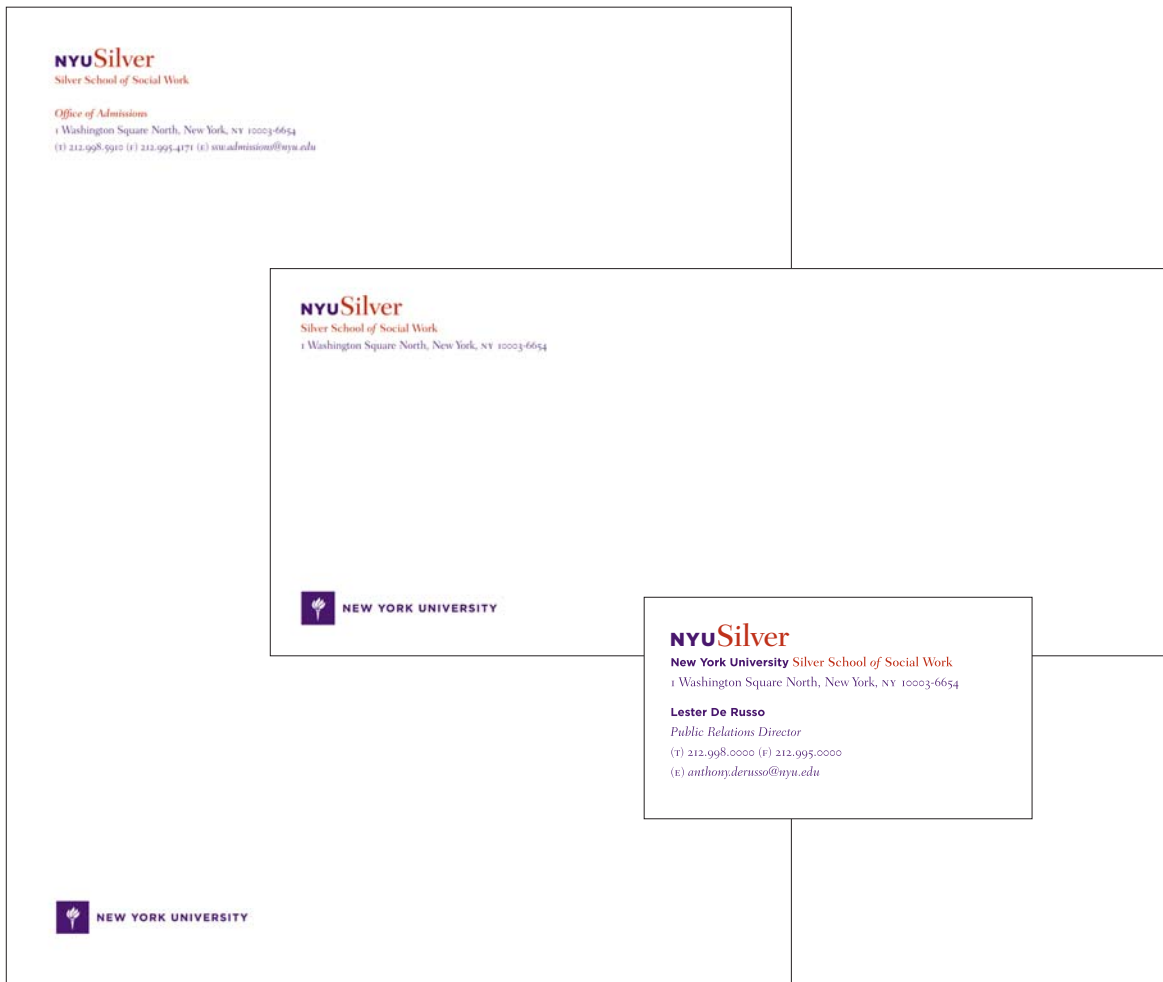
NYUSilver
Silver School of Social Work

Office of Admissions
1 Washington Square North, New York, NY 10003-6654
(T) 212.998.5910 (F) 212.995.4171 (E) ssw.admissions@nyu.edu

NYUSilver
Silver School of Social Work
1 Washington Square North, New York, NY 10003-6654

NEW YORK UNIVERSITY

NYUSilver
New York University Silver School of Social Work
1 Washington Square North, New York, NY 10003-6654

Lester De Russo
Public Relations Director
(T) 212.998.0000 (F) 212.995.0000
(E) anthony.derusso@nyu.edu

NEW YORK UNIVERSITY